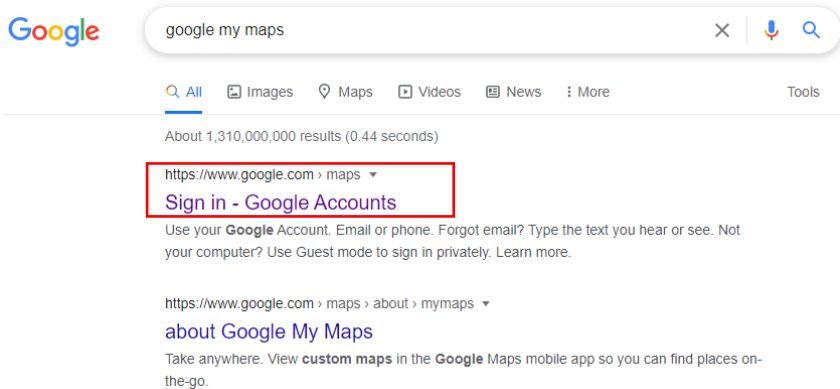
Google

google my maps

All Images Maps Videos News More Tools

About 1,310,000,000 results (0.44 seconds)

https://www.google.com › maps

Sign in - Google Accounts

Use your Google Account. Email or phone. Forgot email? Type the text you hear or see. Not your computer? Use Guest mode to sign in privately. Learn more.

https://www.google.com › maps › about › mymaps

about Google My Maps

Take anywhere. View custom maps in the Google Maps mobile app so you can find places on-the-go.